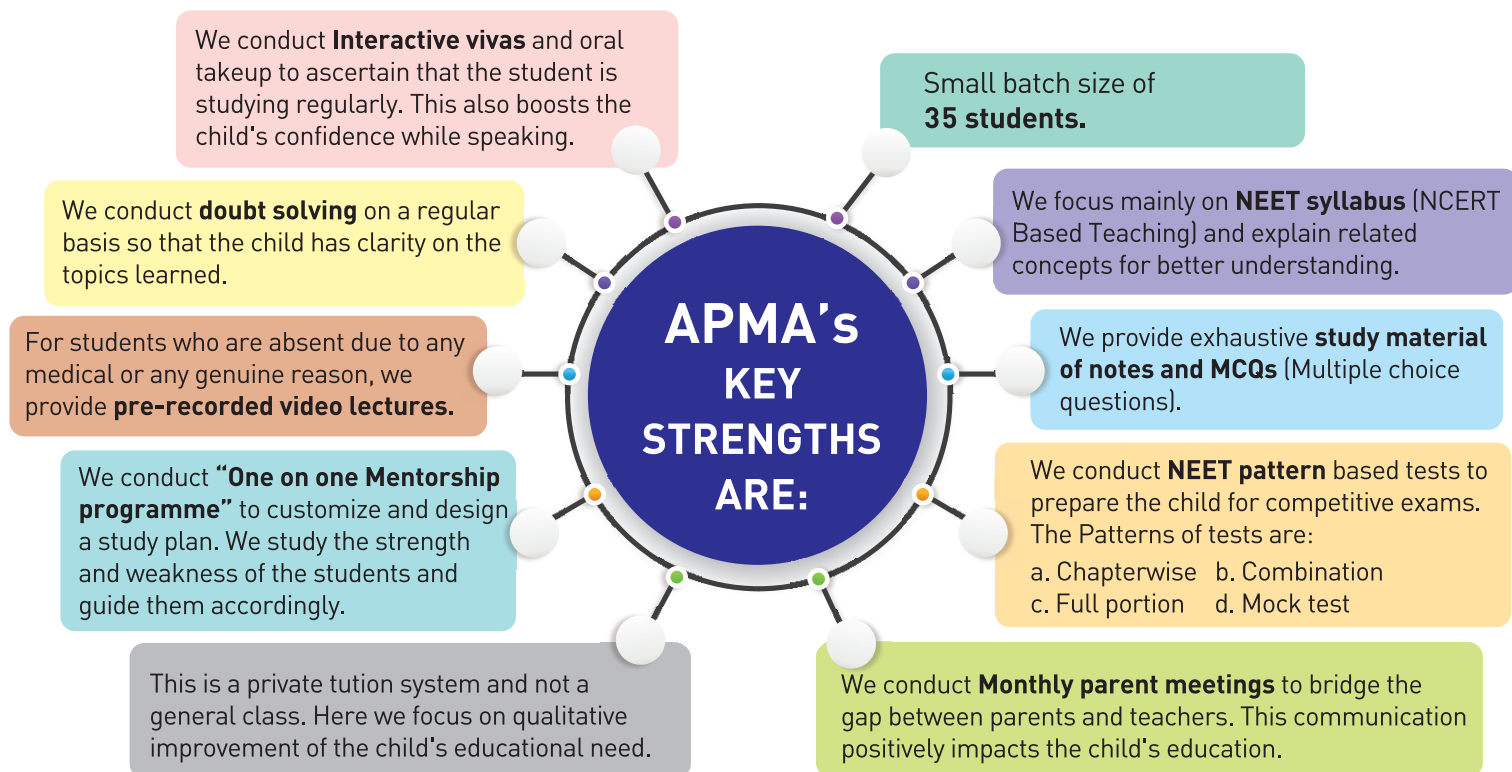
We conduct Interactive vivas and oral takeup to ascertain that the student is studying regularly. This also boosts the child's confidence while speaking.

Small batch size of 35 students.

We conduct doubt solving on a regular basis so that the child has clarity on the topics learned.

We focus mainly on NEET syllabus (NCERT Based Teaching) and explain related concepts for better understanding.

APMA's KEY STRENGTHS ARE:

For students who are absent due to any medical or any genuine reason, we provide pre-recorded video lectures.

We provide exhaustive study material of notes and MCQs (Multiple choice questions).

We conduct "One on one Mentorship programme" to customize and design a study plan. We study the strength and weakness of the students and guide them accordingly.

We conduct NEET pattern based tests to prepare the child for competitive exams. The Patterns of tests are:
a. Chapterwise b. Combination
c. Full portion d. Mock test

This is a private tution system and not a general class. Here we focus on qualitative improvement of the child's educational need.

We conduct Monthly parent meetings to bridge the gap between parents and teachers. This communication positively impacts the child's education.